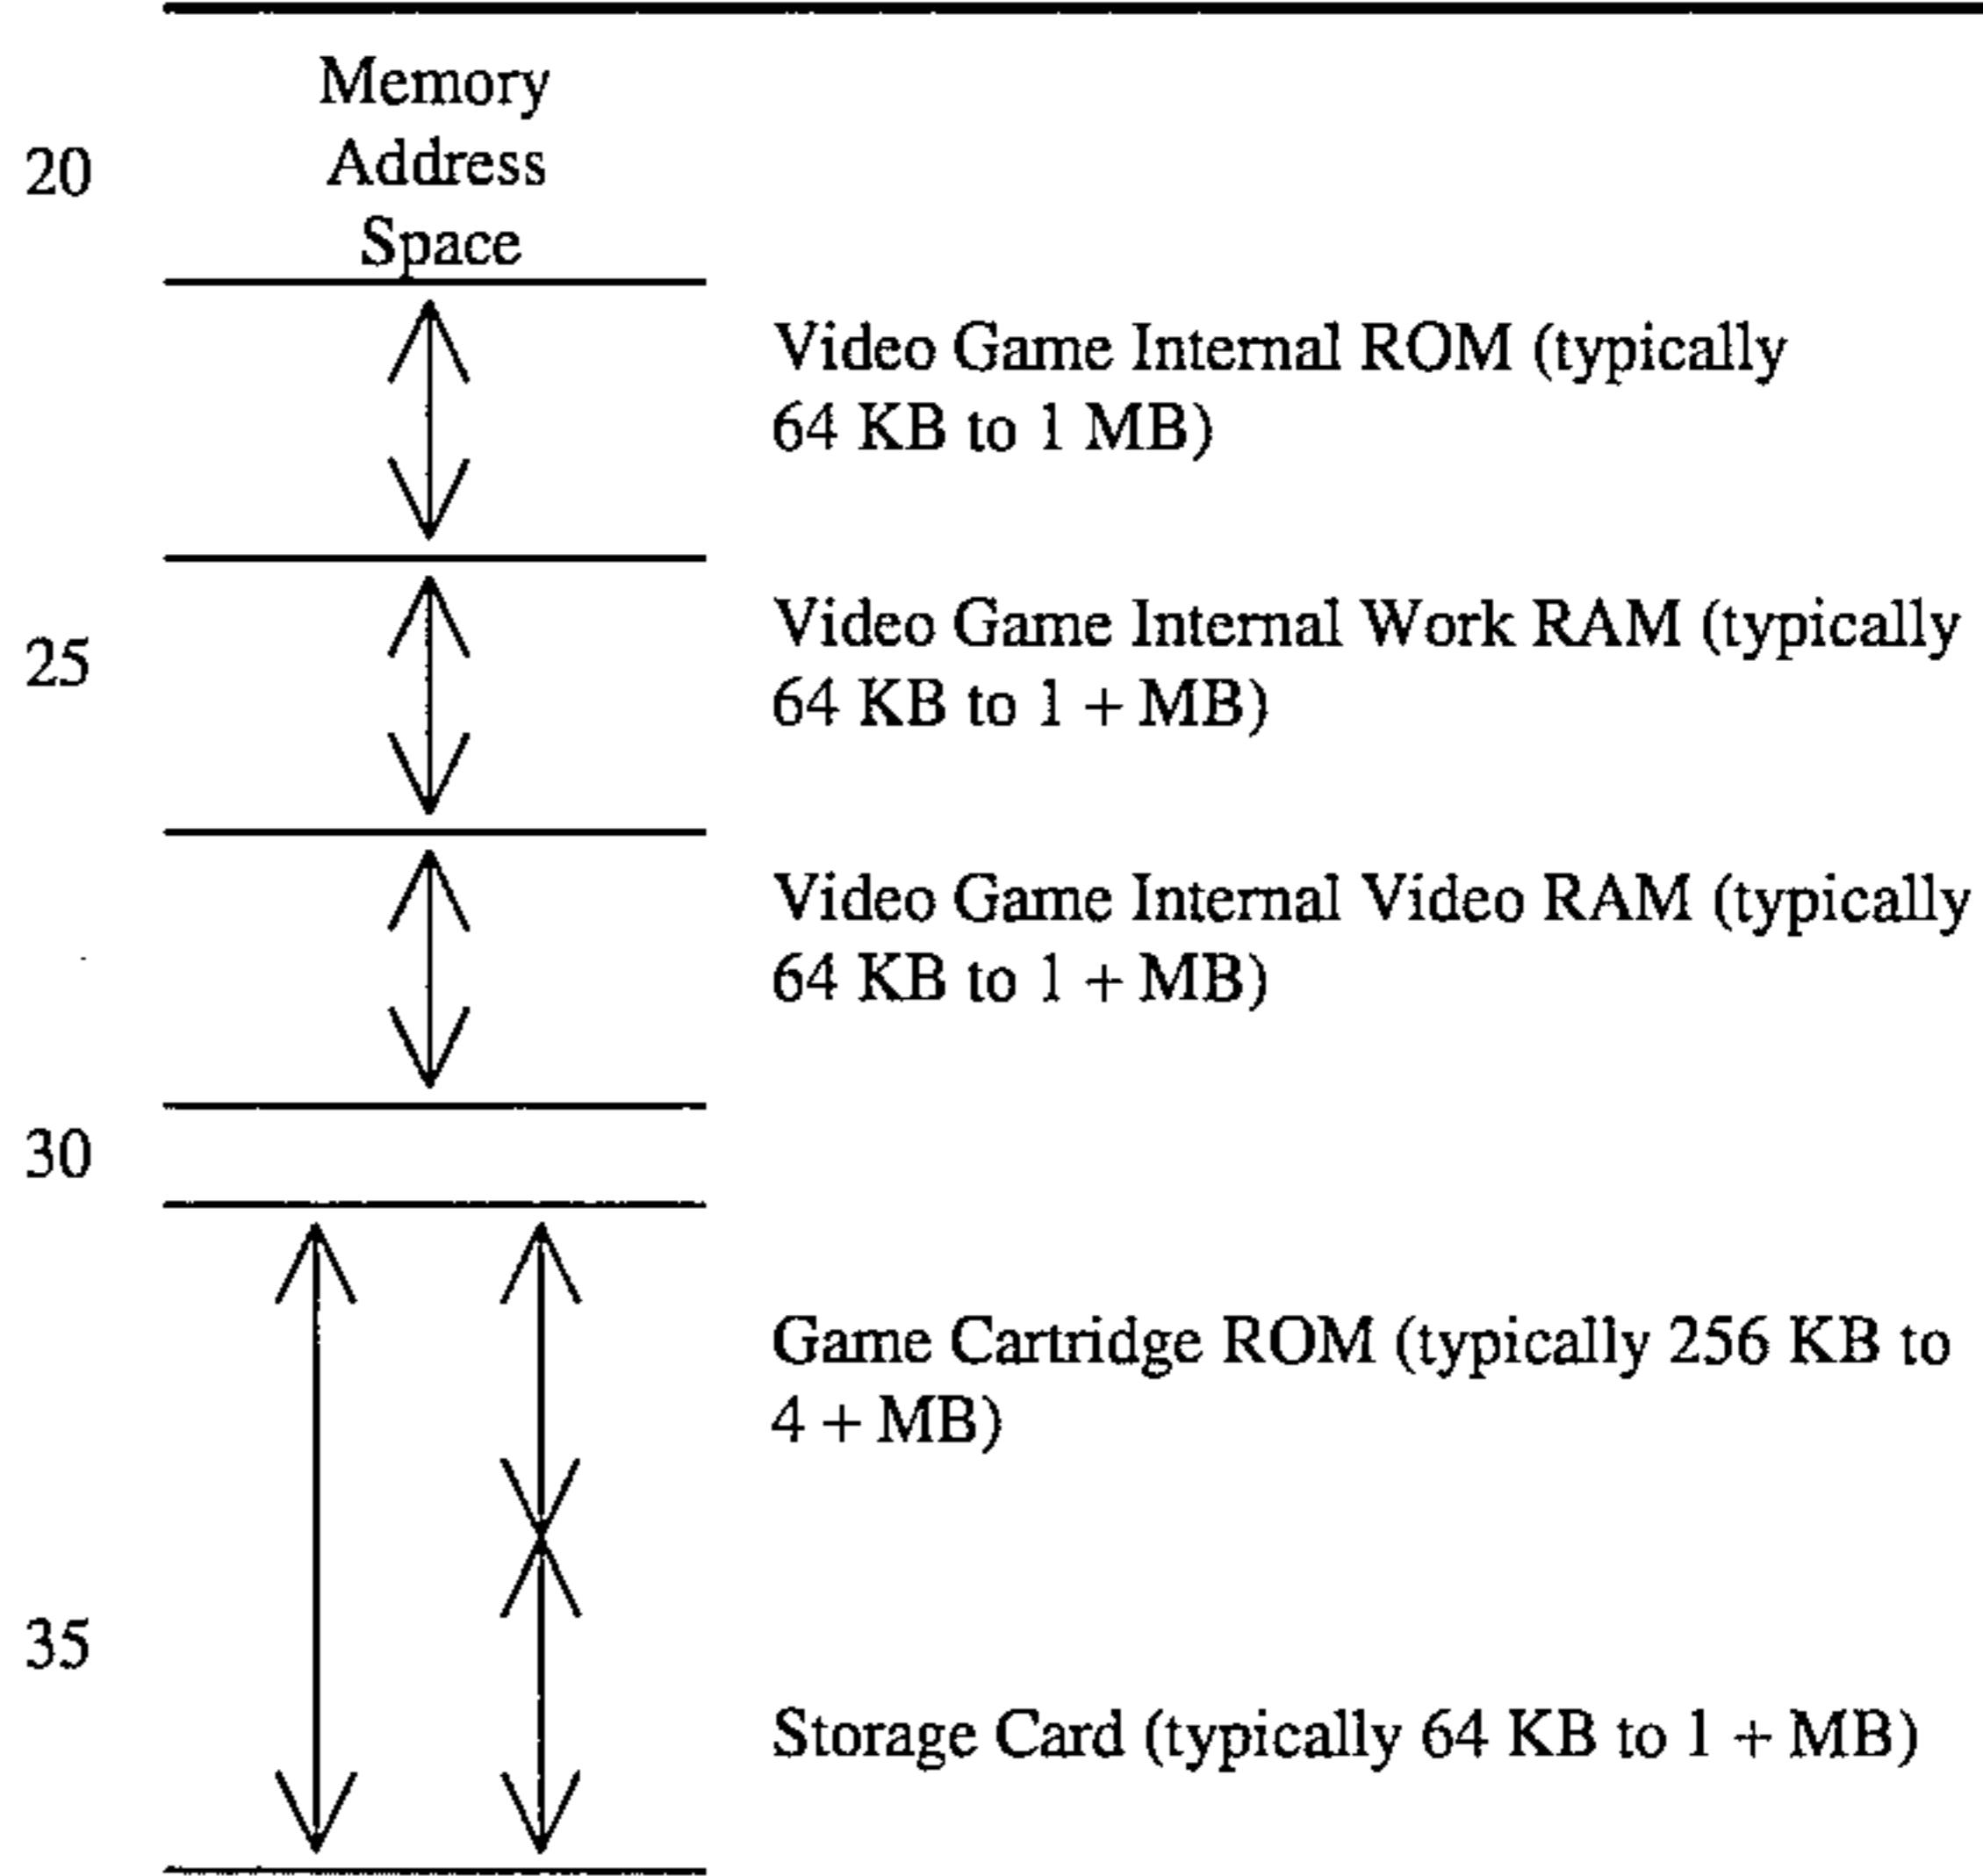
20

Memory Address Space

Video Game Internal ROM (typically 64 KB to 1 MB)

25

Video Game Internal Work RAM (typically 64 KB to 1 + MB)

Video Game Internal Video RAM (typically 64 KB to 1 + MB)

30

Game Cartridge ROM (typically 256 KB to 4 + MB)

35

Storage Card (typically 64 KB to 1 + MB)